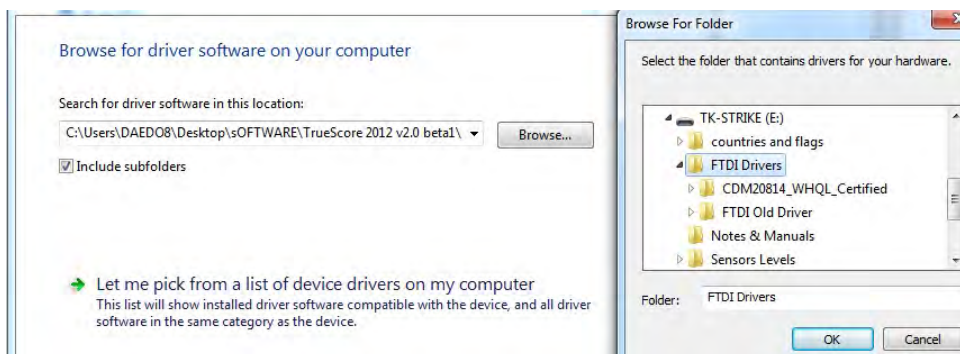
Browse for driver software on your computer

Search for driver software in this location:

C:\Users\DAEDO8\Desktop\sOFTWARE\TrueScore 2012 v2.0 beta1\

Browse...

Include subfolders

Let me pick from a list of device drivers on my computer
This list will show installed driver software compatible with the device, and all driver software in the same category as the device.

Browse For Folder

Select the folder that contains drivers for your hardware.

TK-STRIKE (E:)
countries and flags
FTDI Drivers
CDM20814_WHQL_Certified
FTDI Old Driver
Notes & Manuals
Sensors Levels

Folder: FTDI Drivers

OK
Cancel